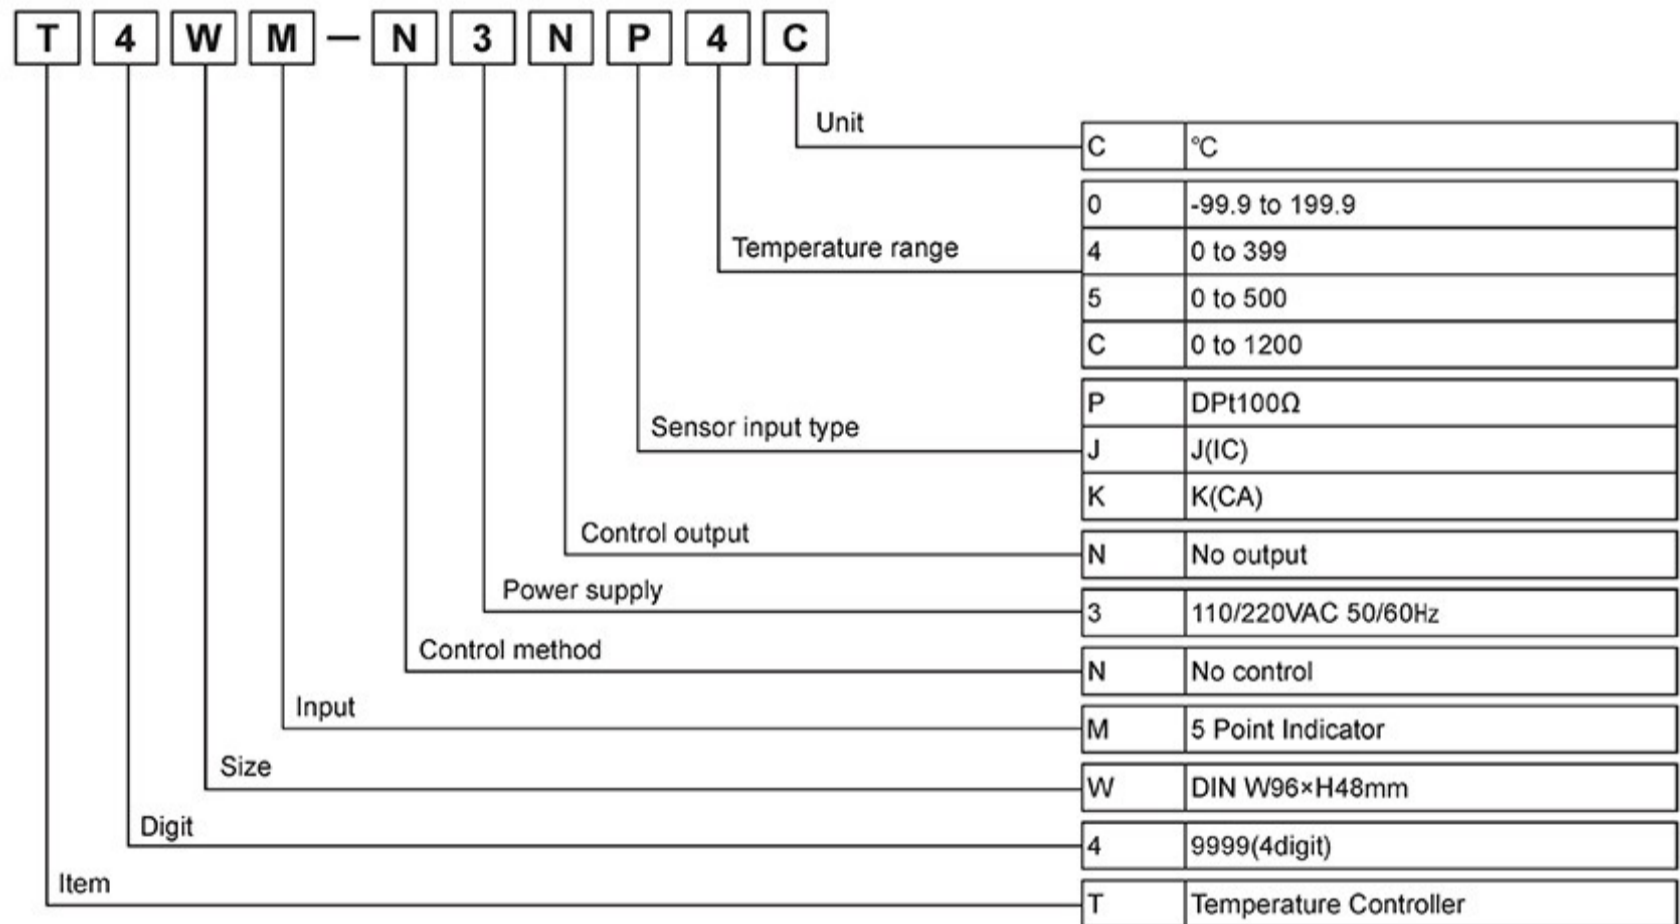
T 4 W M — N 3 N P 4 C

Unit

| C | ℃ |
|---|---|

Temperature range

| 0 | -99.9 to 199.9 |
|---|---|
| 4 | 0 to 399 |
| 5 | 0 to 500 |
| C | 0 to 1200 |

Sensor input type

| P | DPt100Ω |
|---|---|
| J | J(IC) |
| K | K(CA) |

Control output

| N | No output |
|---|---|

Power supply

| 3 | 110/220VAC 50/60Hz |
|---|---|

Control method

| N | No control |
|---|---|

Input

| M | 5 Point Indicator |
|---|---|

Size

| W | DIN W96×H48mm |
|---|---|

Digit

| 4 | 9999(4digit) |
|---|---|

Item

| T | Temperature Controller |
|---|---|